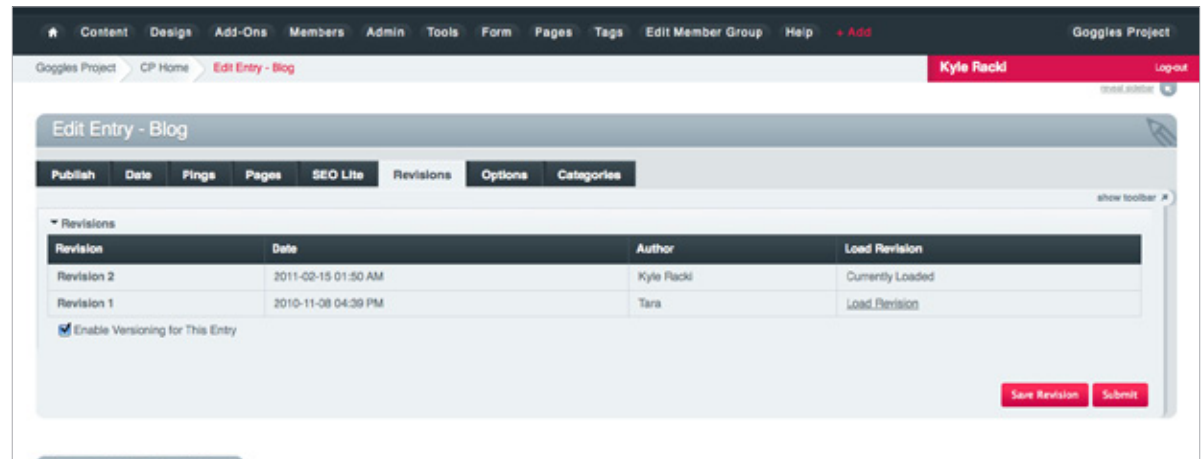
Content Design Add-Ons Members Admin Tools Form Pages Tags Edit Member Group Help + Add Goggles Project

Goggles Project CP Home Edit Entry - Blog

Kyle Racki Log-out

reveal sidebar

Edit Entry - Blog

Publish Date Pings Pages SEO Lite Revisions Options Categories

show toolbar

▾ Revisions

| Revision | Date | Author | Load Revision |
|---|---|---|---|
| Revision 2 | 2011-02-15 01:50 AM | Kyle Racki | Currently Loaded |
| Revision 1 | 2010-11-08 04:39 PM | Tara | Load Revision |

Enable Versioning for This Entry

Save Revision Submit